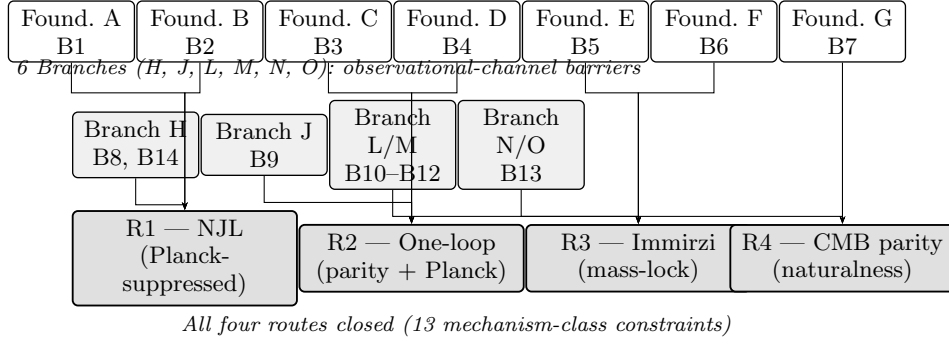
Found. A B1

Found. B B2

Found. C B3

Found. D B4

Found. E B5

Found. F B6

Found. G B7

6 Branches (H, J, L, M, N, O): observational-channel barriers

Branch H B8, B14

Branch J B9

Branch L/M B10–B12

Branch N/O B13

R1 — NJL (Planck-suppressed)

R2 — One-loop (parity + Planck)

R3 — Immirzi (mass-lock)

R4 — CMB parity (naturalness)

All four routes closed (13 mechanism-class constraints)